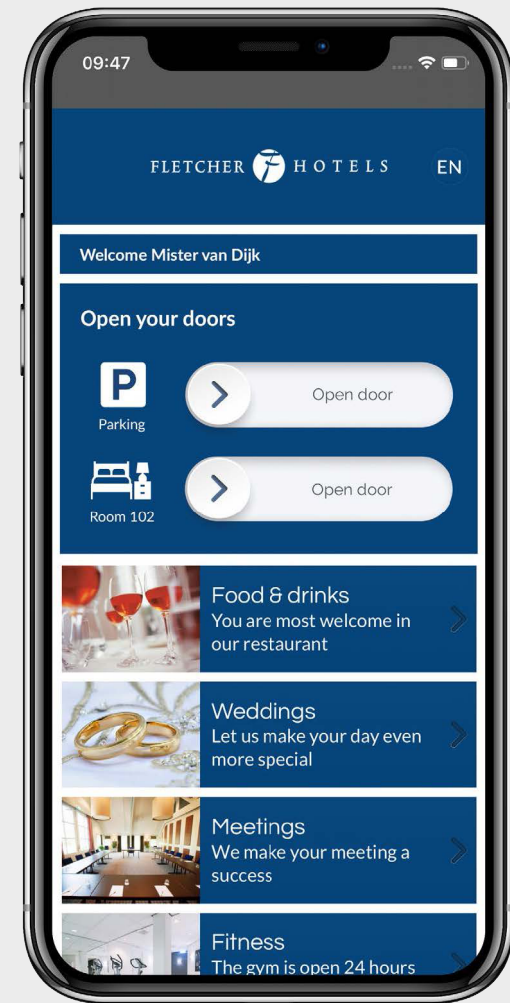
09:47

FLETCHER HOTELS

EN

Welcome Mister van Dijk

Open your doors

P

Parking

Open door

Room 102

Open door

Food & drinks
You are most welcome in our restaurant

Weddings
Let us make your day even more special

Meetings
We make your meeting a success

Fitness
The gym is open 24 hours